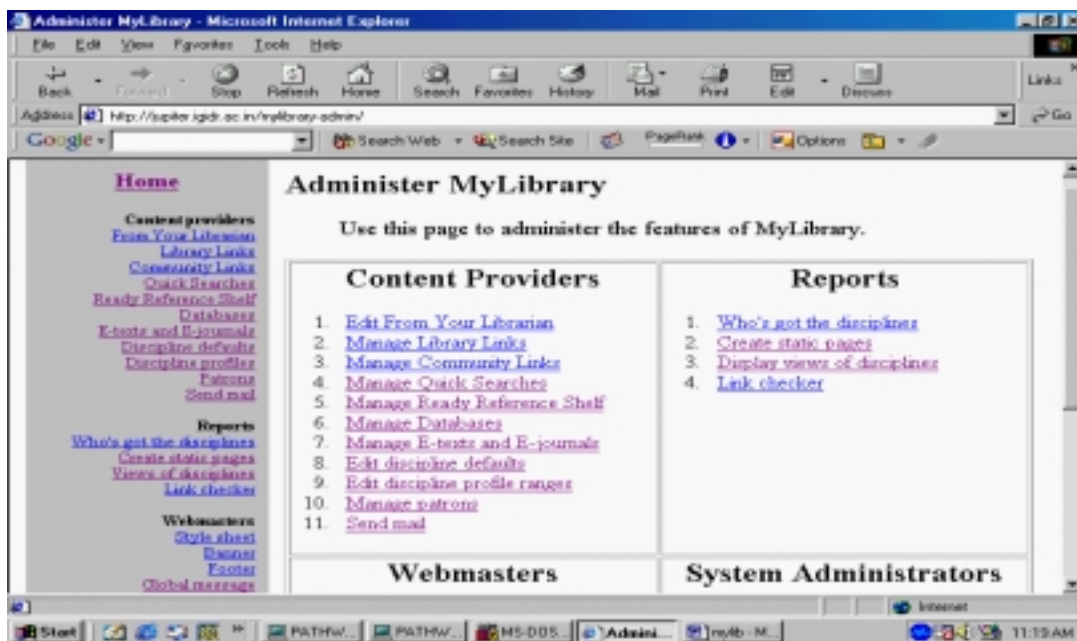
Administer MyLibrary - Microsoft Internet Explorer

File Edit View Favorites Tools Help

Back Forward Stop Refresh Home Search Favorites History Mail Print Edit Discuss Links

Address http://jupiter.igidr.ac.in/mylibrary-admin/ Go

Google - Search Web Search Site PageRank Options

Home

Content providers
From Your Librarian
Library Links
Community Links
Quick Searches
Ready Reference Shelf
Databases
E-texts and E-journals
Discipline defaults
Discipline profiles
Patrons
Send mail

Reports
Who's got the disciplines
Create static pages
Views of disciplines
Link checker

Webmasters
Style sheet
Banner
Footer
Global message

Administer MyLibrary

Use this page to administer the features of MyLibrary.

| Content Providers | Reports |
|---|---|
| 1. Edit From Your Librarian<br>2. Manage Library Links<br>3. Manage Community Links<br>4. Manage Quick Searches<br>5. Manage Ready Reference Shelf<br>6. Manage Databases<br>7. Manage E-texts and E-journals<br>8. Edit discipline defaults<br>9. Edit discipline profile ranges<br>10. Manage patrons<br>11. Send mail | 1. Who's got the disciplines<br>2. Create static pages<br>3. Display views of disciplines<br>4. Link checker |
| Webmasters | System Administrators |

Internet

Start PATHW... PATHW... MS-DOS... Admini... mylib - M... 11:19 AM